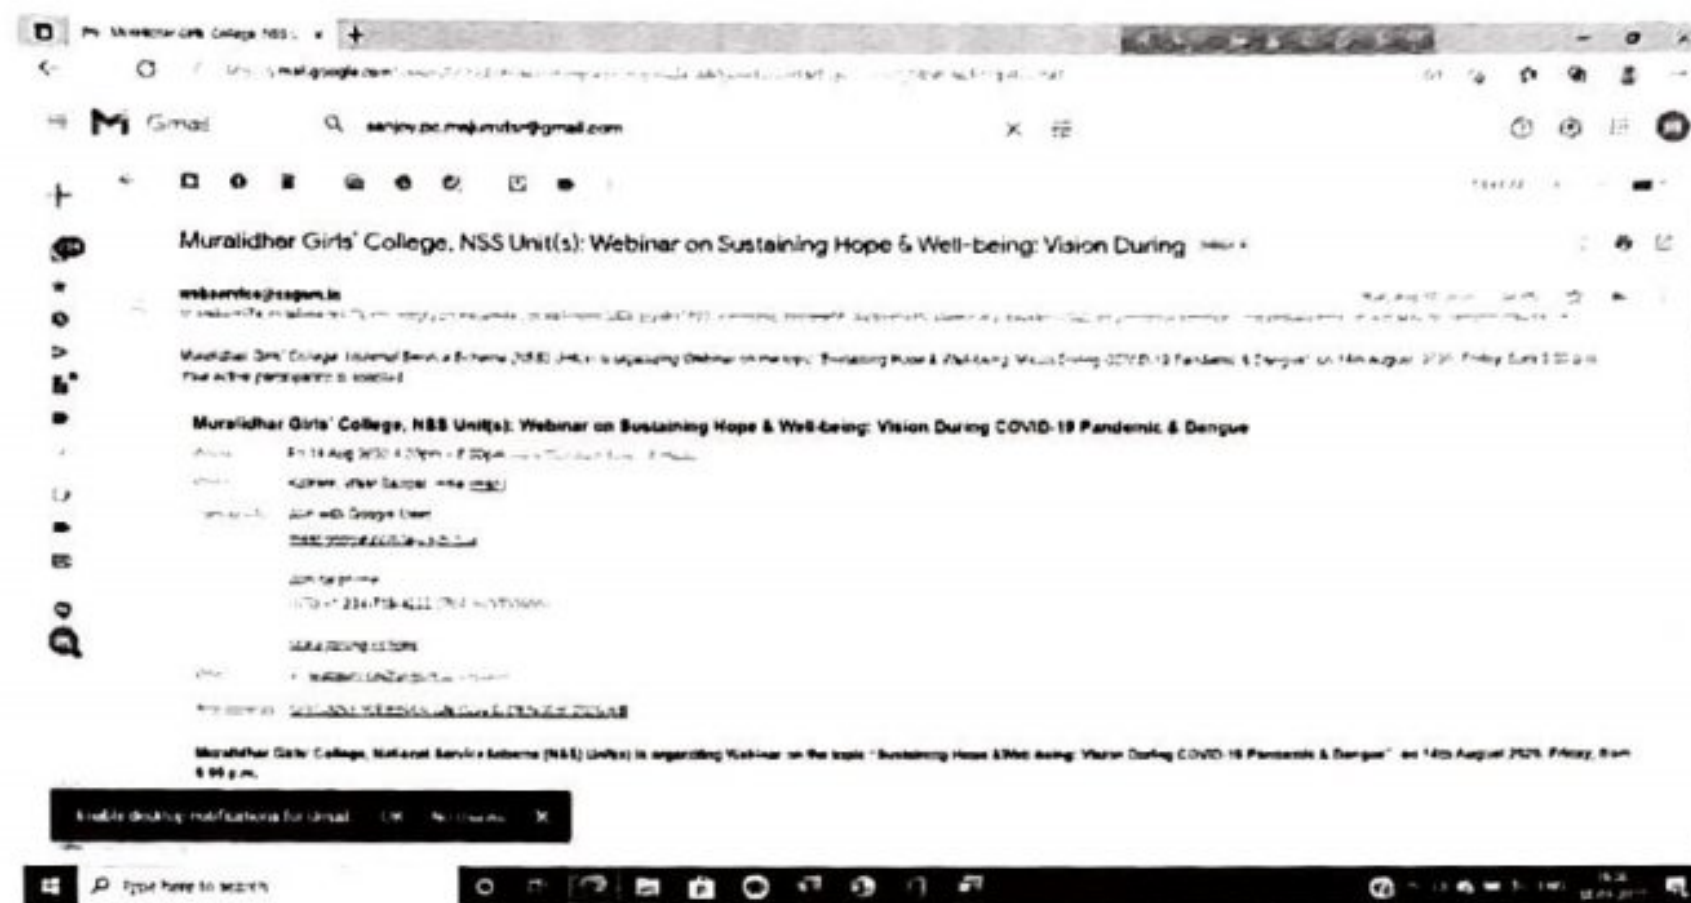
Fw: Muralidhar Girls College NSS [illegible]

https://mail.google.com/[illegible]

Gmail

sanjoy.pc.majumdar@gmail.com

Muralidhar Girls' College, NSS Unit(s): Webinar on Sustaining Hope & Well-being: Vision During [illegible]

webservice@nsgwm.in

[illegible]

Muralidhar Girls' College National Service Scheme (NSS) Unit(s) is organizing Webinar on the topic "Sustaining Hope & Well-being: Vision During COVID-19 Pandemic & Dengue" on 14th August 2020, Friday, from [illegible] p.m. Your active participation is solicited.

Muralidhar Girls' College, NSS Unit(s): Webinar on Sustaining Hope & Well-being: Vision During COVID-19 Pandemic & Dengue

When Fri 14 Aug 2020 4:20pm – 6:30pm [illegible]

Where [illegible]

Joining info Join with Google Meet
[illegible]

Join by phone
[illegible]

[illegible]

Who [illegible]

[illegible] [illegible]

Muralidhar Girls' College, National Service Scheme (NSS) Unit(s) is organizing Webinar on the topic "Sustaining Hope & Well-being: Vision During COVID-19 Pandemic & Dengue" on 14th August 2020, Friday, from 6:00 p.m.

Enable desktop notifications for Gmail. OK No thanks ×

Type here to search